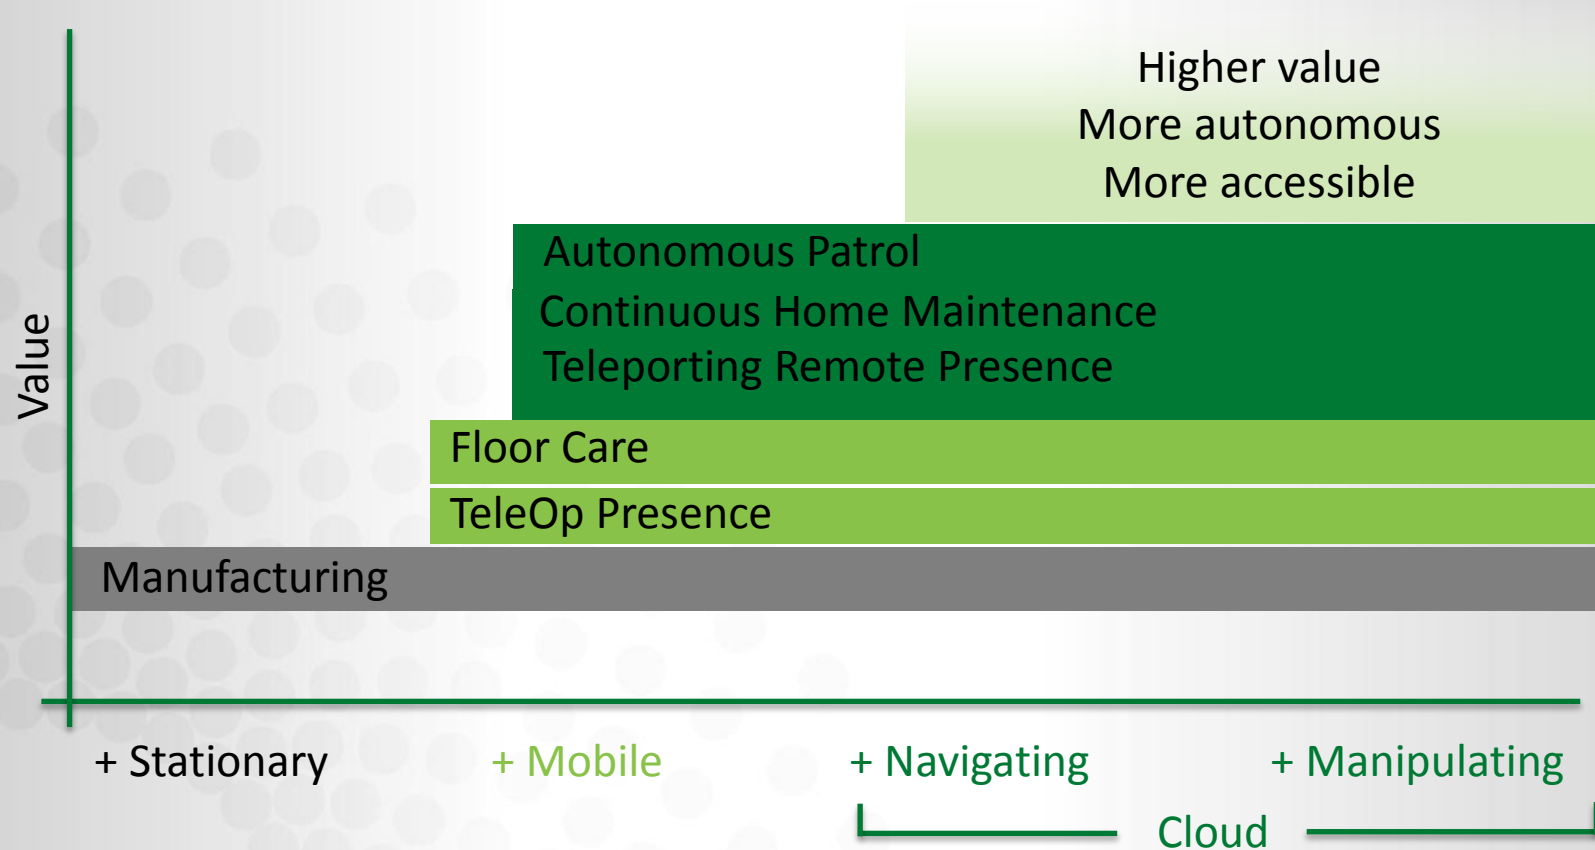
Higher value
More autonomous
More accessible

Autonomous Patrol
Continuous Home Maintenance
Teleporting Remote Presence

Floor Care

TeleOp Presence

Manufacturing

Value

+ Stationary + Mobile + Navigating + Manipulating

Cloud